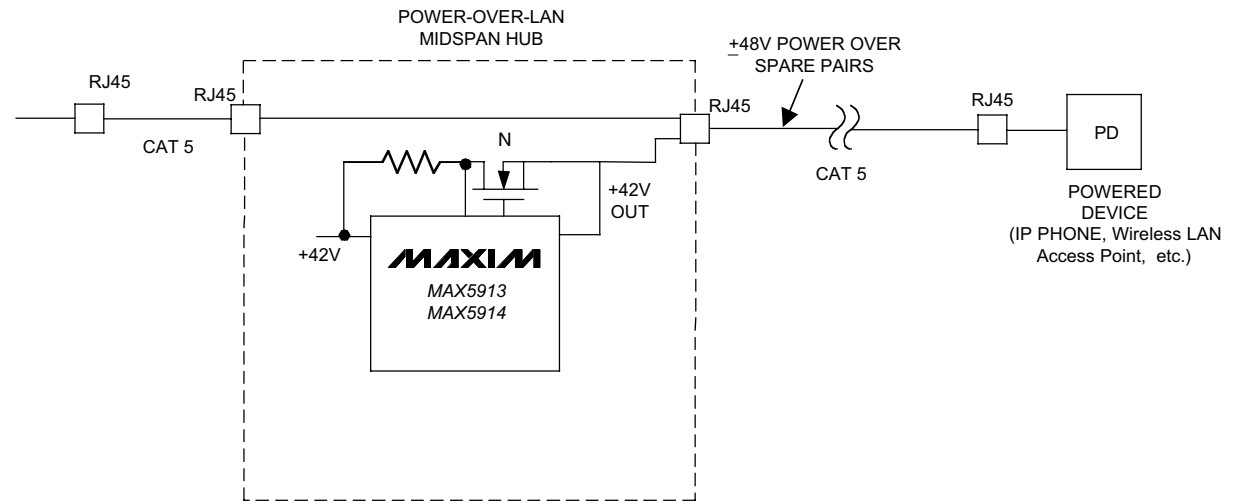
POWER-OVER-LAN
MIDSPAN HUB

$\pm$48V POWER OVER
SPARE PAIRS

RJ45

RJ45

CAT 5

N

RJ45

RJ45

PD

CAT 5

+42V
OUT

POWERED
DEVICE
(IP PHONE, Wireless LAN
Access Point, etc.)

+42V

MAXIM

MAX5913
MAX5914